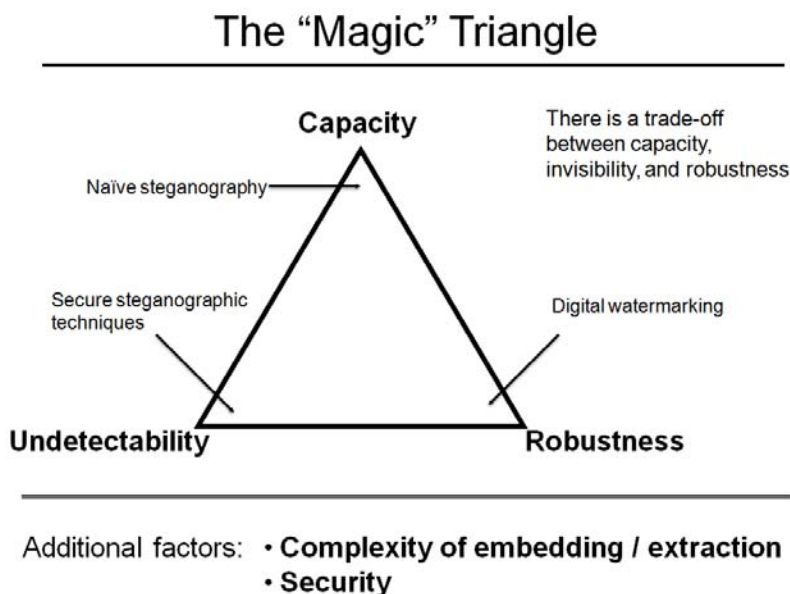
The “Magic” Triangle

Capacity

There is a trade-off between capacity, invisibility, and robustness

Naïve steganography

Secure steganographic techniques

Digital watermarking

Undetectability

Robustness

Additional factors: • Complexity of embedding / extraction
• Security